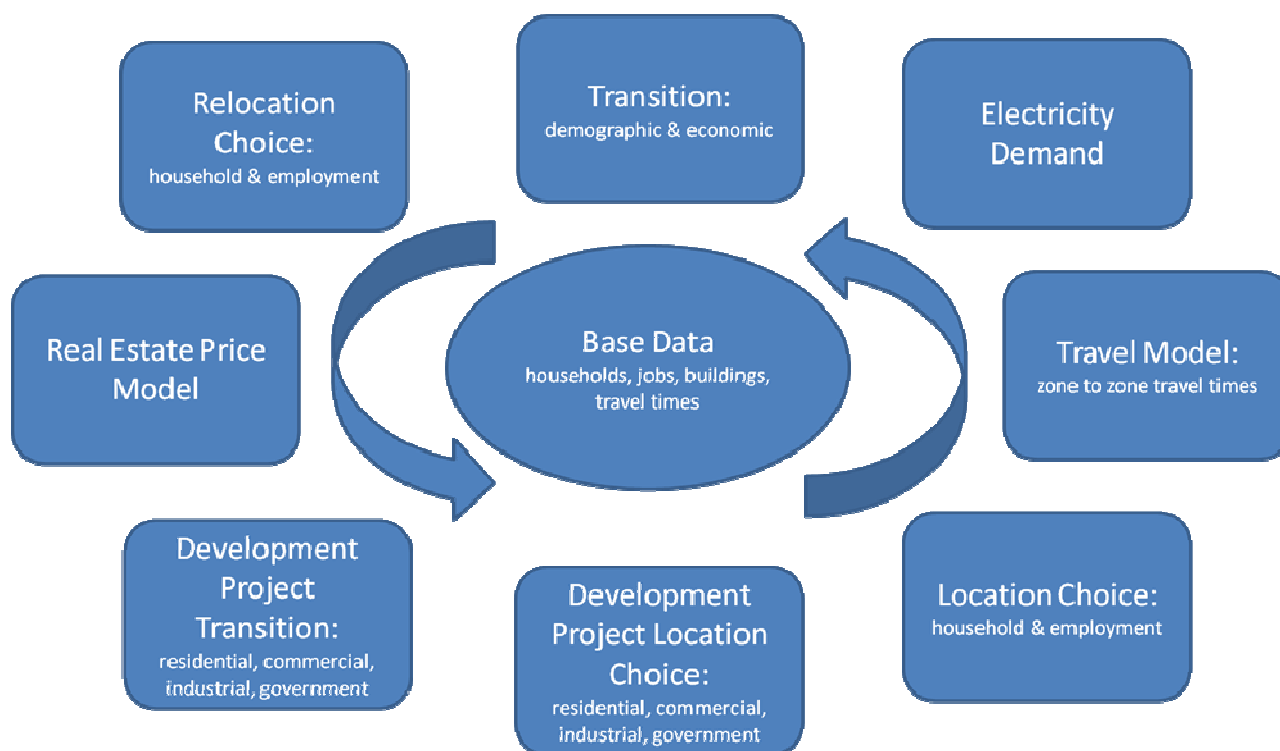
Relocation Choice:
household & employment

Transition:
demographic & economic

Electricity Demand

Real Estate Price Model

Base Data
households, jobs, buildings, travel times

Travel Model:
zone to zone travel times

Development Project Transition:
residential, commercial, industrial, government

Development Project Location Choice:
residential, commercial, industrial, government

Location Choice:
household & employment